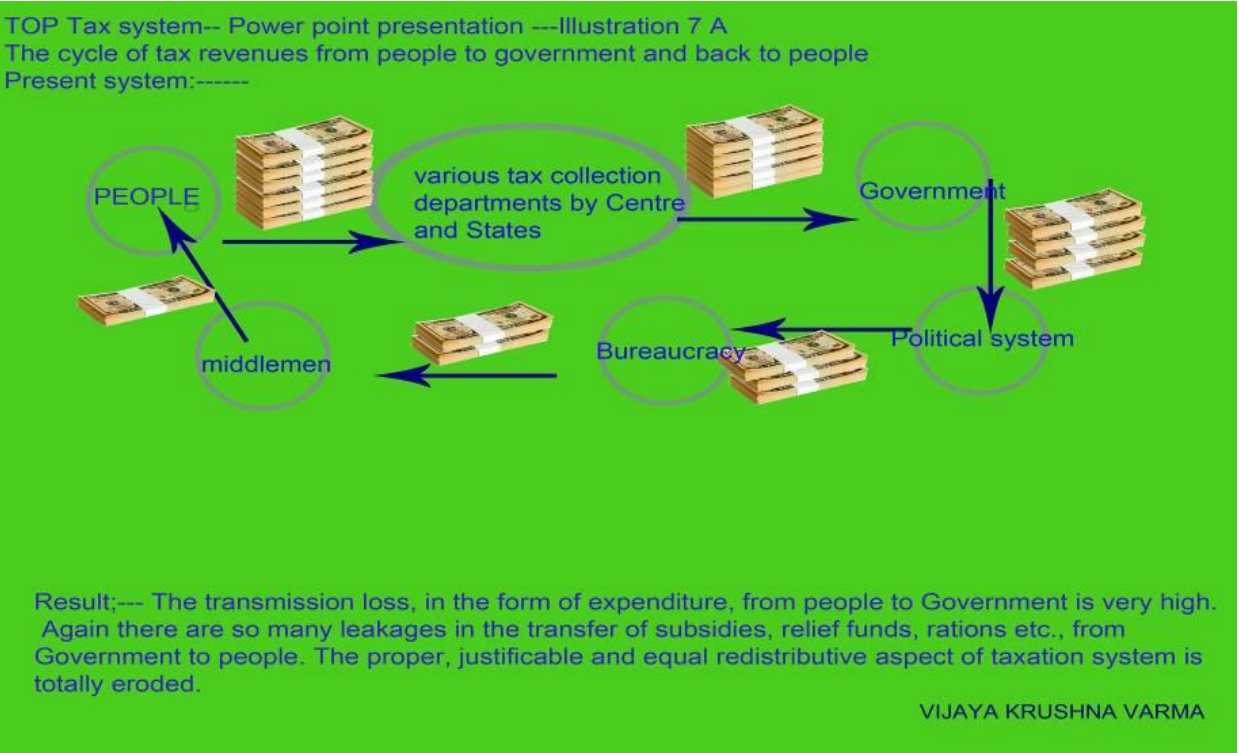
TOP Tax system-- Power point presentation ---Illustration 7 A
The cycle of tax revenues from people to government and back to people
Present system:------

PEOPLE

various tax collection departments by Centre and States

Government

Political system

Bureaucracy

middlemen

Result;--- The transmission loss, in the form of expenditure, from people to Government is very high. Again there are so many leakages in the transfer of subsidies, relief funds, rations etc., from Government to people. The proper, justificable and equal redistributive aspect of taxation system is totally eroded.

VIJAYA KRUSHNA VARMA